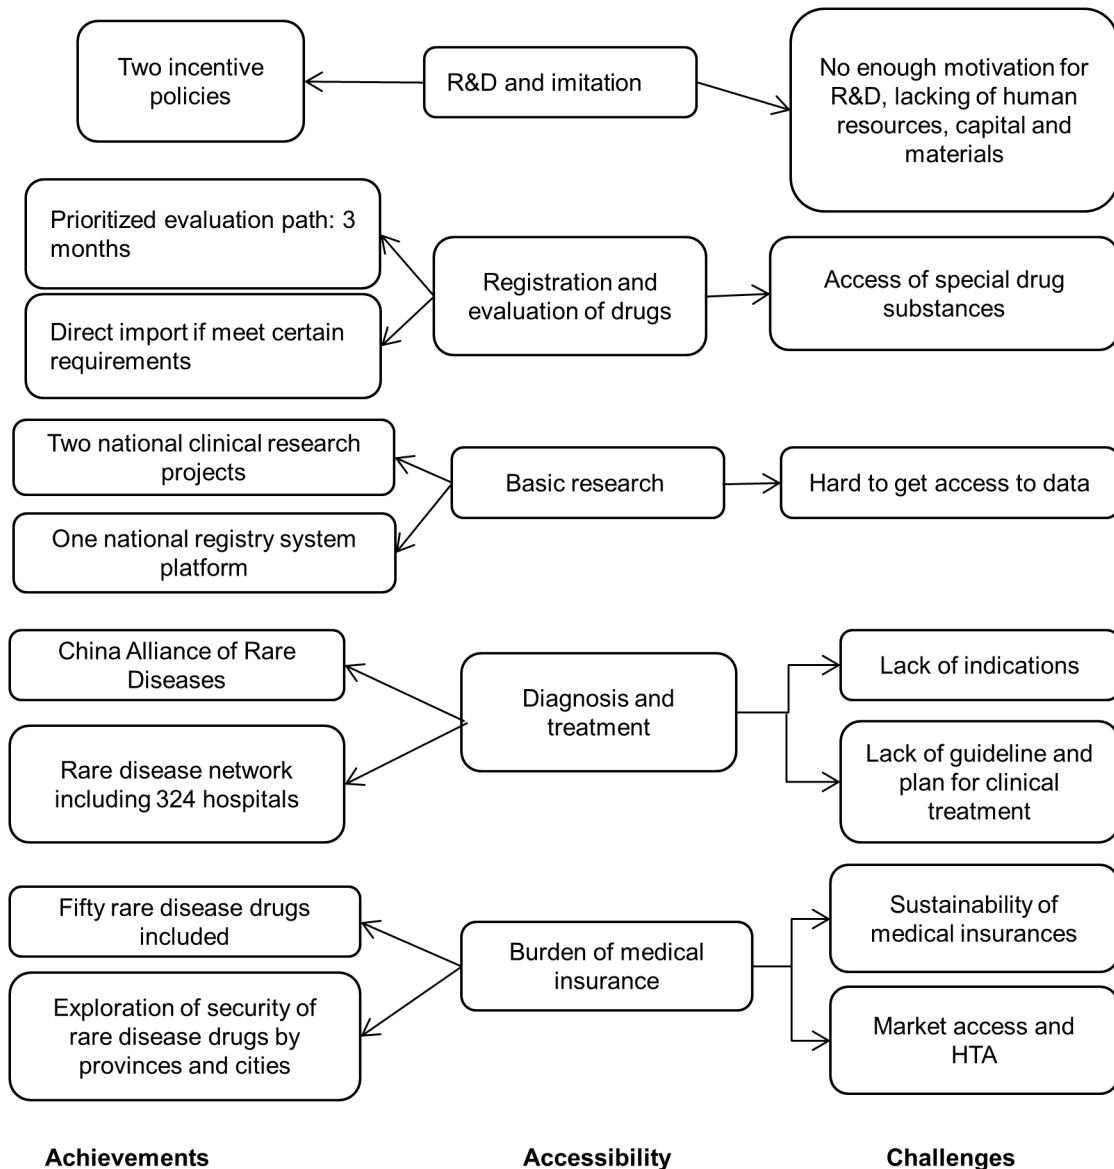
Two incentive policies

R&D and imitation

No enough motivation for R&D, lacking of human resources, capital and materials

Prioritized evaluation path: 3 months

Direct import if meet certain requirements

Registration and evaluation of drugs

Access of special drug substances

Two national clinical research projects

One national registry system platform

Basic research

Hard to get access to data

China Alliance of Rare Diseases

Rare disease network including 324 hospitals

Diagnosis and treatment

Lack of indications

Lack of guideline and plan for clinical treatment

Fifty rare disease drugs included

Exploration of security of rare disease drugs by provinces and cities

Burden of medical insurance

Sustainability of medical insurances

Market access and HTA

Achievements

Accessibility

Challenges